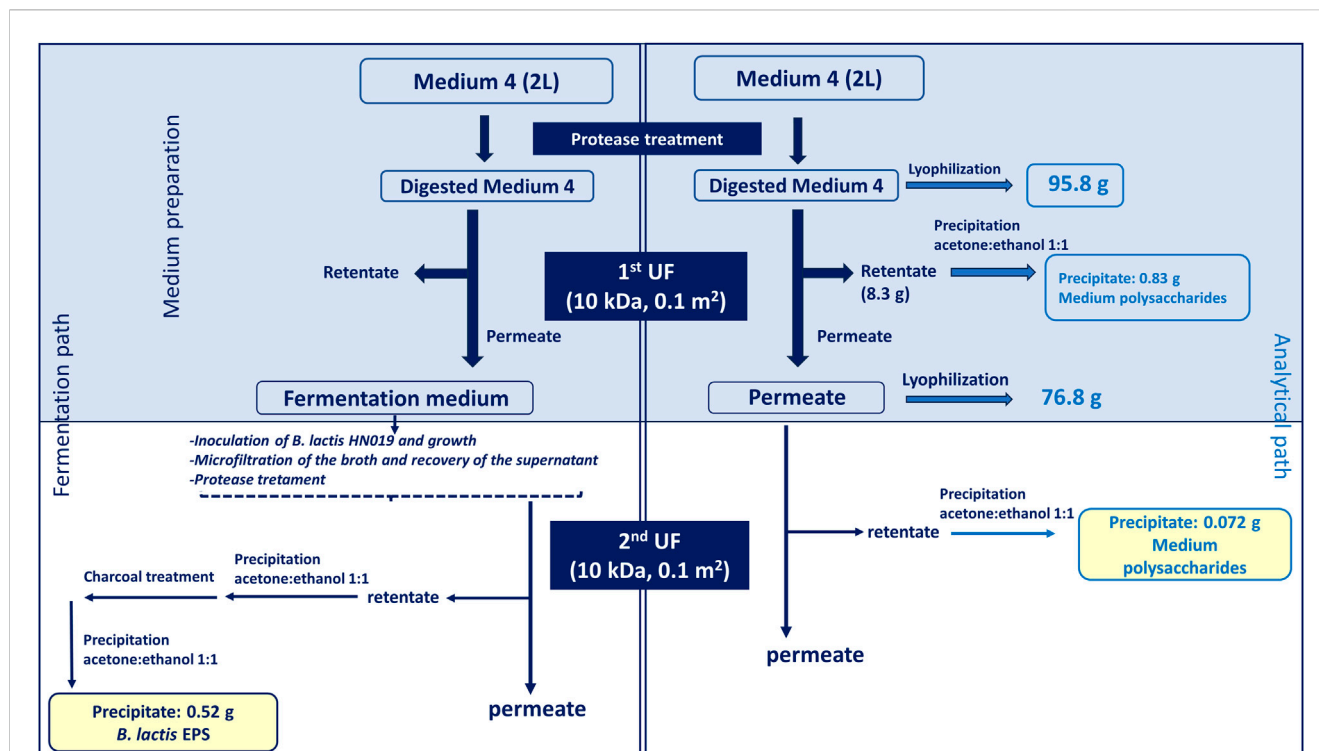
Medium preparation

Fermentation path

Analytical path

Medium 4 (2L)

Medium 4 (2L)

Protease treatment

Digested Medium 4

Digested Medium 4

Lyophilization

95.8 g

Precipitation acetone:ethanol 1:1

Retentate

1$^{st}$ UF (10 kDa, 0.1 m$^2$)

Retentate (8.3 g)

Precipitate: 0.83 g Medium polysaccharides

Permeate

Permeate

Fermentation medium

Permeate

Lyophilization

76.8 g

-Inoculation of B. lactis HN019 and growth
-Microfiltration of the broth and recovery of the supernatant
-Protease tretament

Precipitation acetone:ethanol 1:1

2$^{nd}$ UF (10 kDa, 0.1 m$^2$)

retentate

Precipitate: 0.072 g Medium polysaccharides

Precipitation acetone:ethanol 1:1

Charcoal treatment

retentate

Precipitation acetone:ethanol 1:1

permeate

Precipitate: 0.52 g B. lactis EPS

permeate